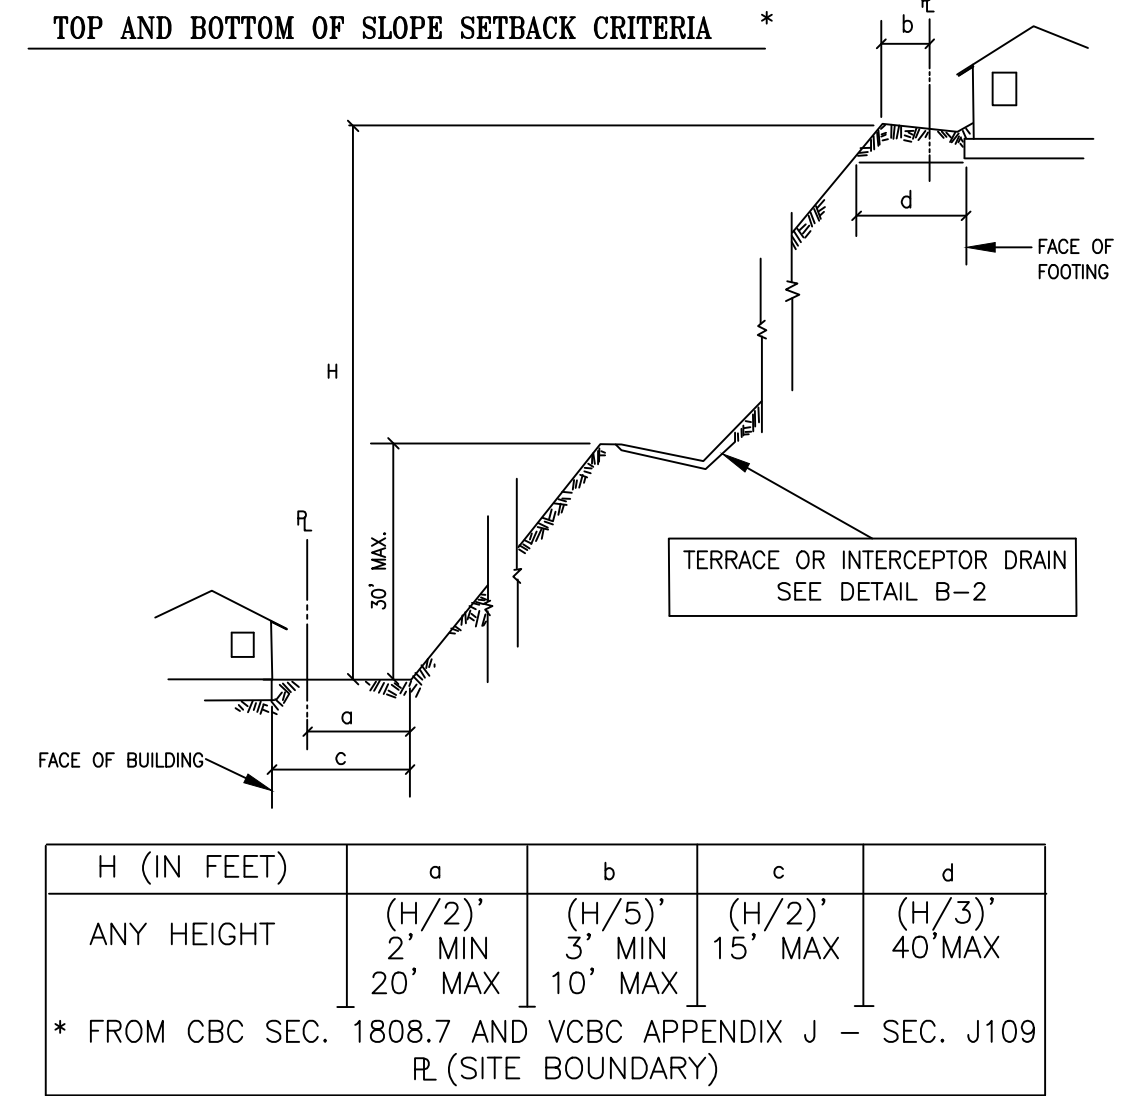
TOP AND BOTTOM OF SLOPE SETBACK CRITERIA *

b

PL

d

FACE OF FOOTING

H

30' MAX.

TERRACE OR INTERCEPTOR DRAIN
SEE DETAIL B-2

PL

a

c

FACE OF BUILDING

| H (IN FEET) | a | b | c | d |
|---|---|---|---|---|
| ANY HEIGHT | (H/2)' 2' MIN 20' MAX | (H/5)' 3' MIN 10' MAX | (H/2)' 15' MAX | (H/3)' 40'MAX |

* FROM CBC SEC. 1808.7 AND VCBC APPENDIX J - SEC. J109
PL (SITE BOUNDARY)